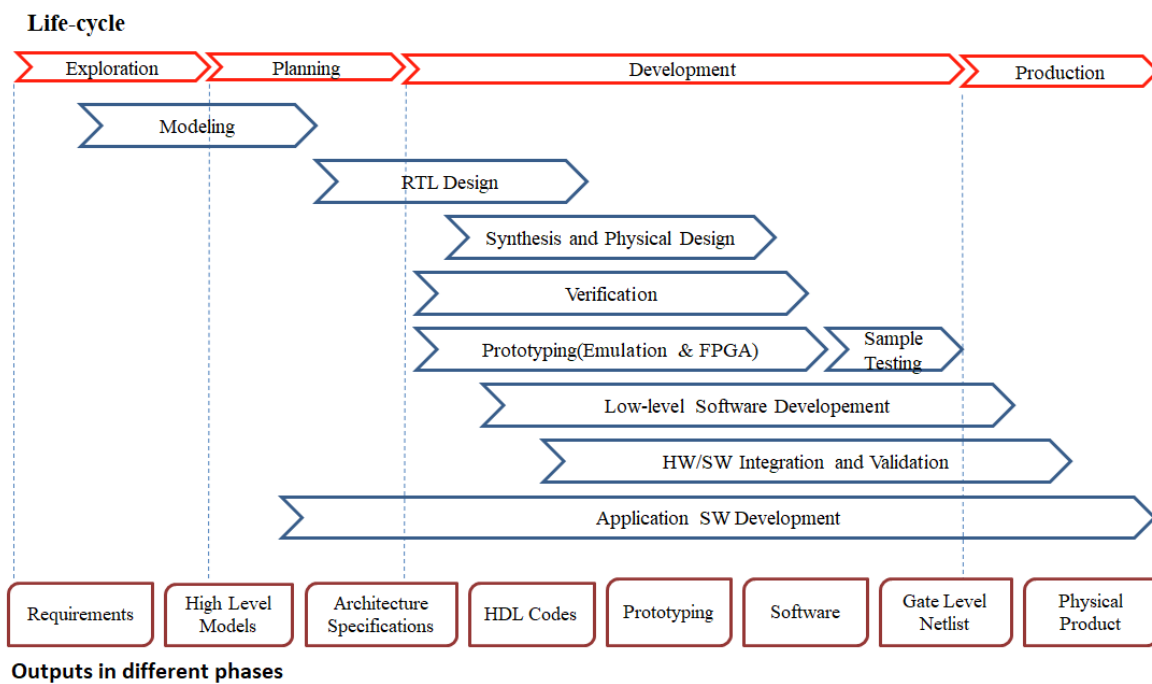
Life-cycle

Exploration

Planning

Development

Production

Modeling

RTL Design

Synthesis and Physical Design

Verification

Prototyping(Emulation & FPGA)

Sample Testing

Low-level Software Developement

HW/SW Integration and Validation

Application SW Development

Requirements

High Level Models

Architecture Specifications

HDL Codes

Prototyping

Software

Gate Level Netlist

Physical Product

Outputs in different phases